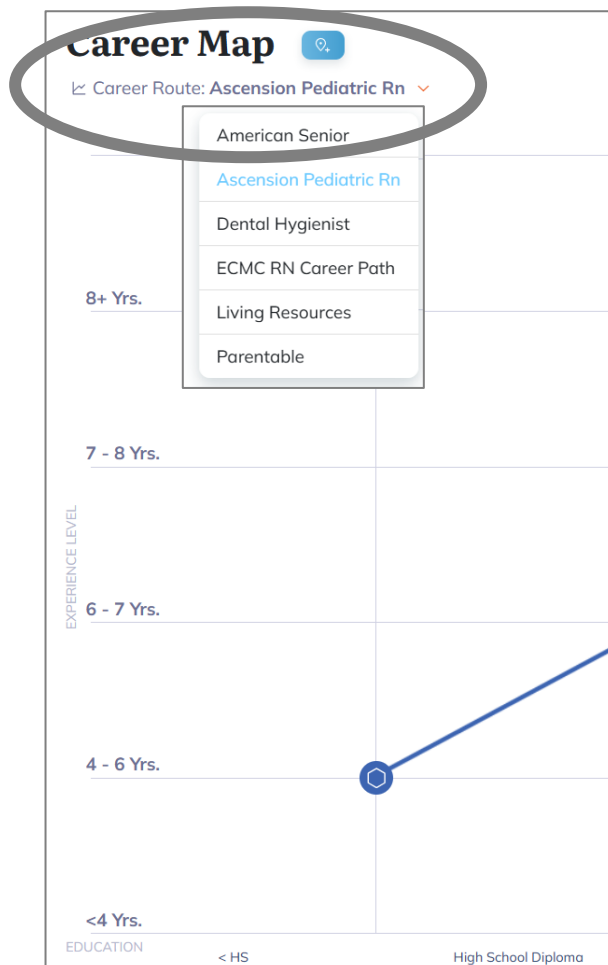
Career Map

Career Route: Ascension Pediatric Rn

American Senior
Ascension Pediatric Rn
Dental Hygienist
ECMC RN Career Path
Living Resources
Parentable

8+ Yrs.

7 - 8 Yrs.

EXPERIENCE LEVEL

6 - 7 Yrs.

4 - 6 Yrs.

<4 Yrs.

EDUCATION

< HS

High School Diploma